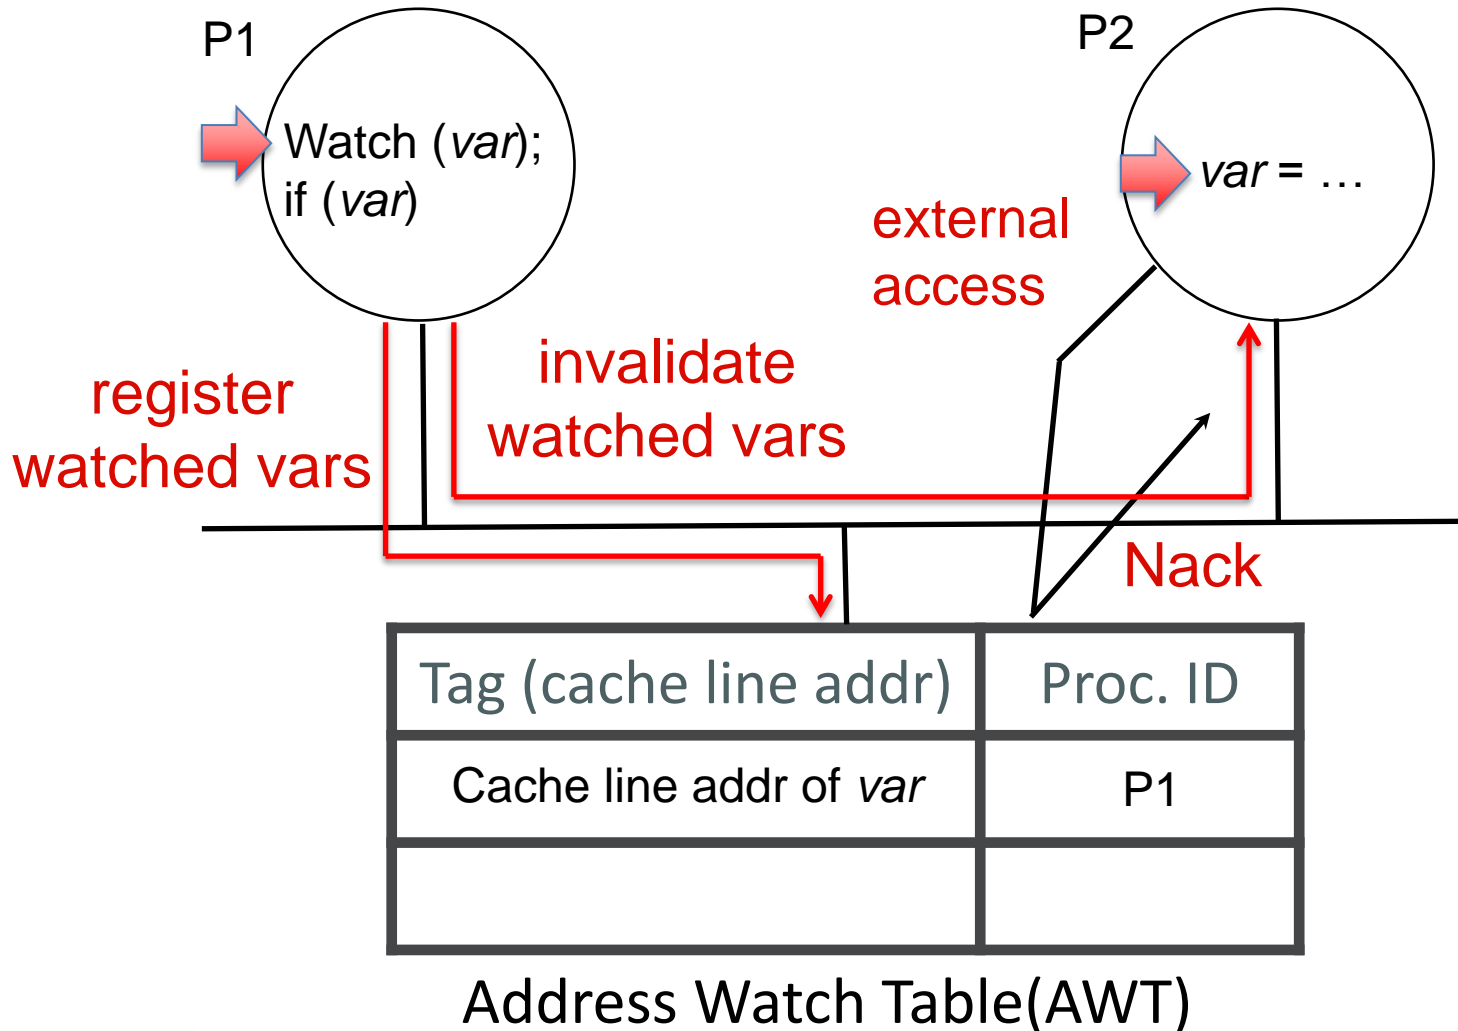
P1

Watch (var);
if (var)

P2

var = …

external access

invalidate watched vars

register watched vars

Nack

| Tag (cache line addr) | Proc. ID |
|---|---|
| Cache line addr of var | P1 |
| | |

Address Watch Table(AWT)